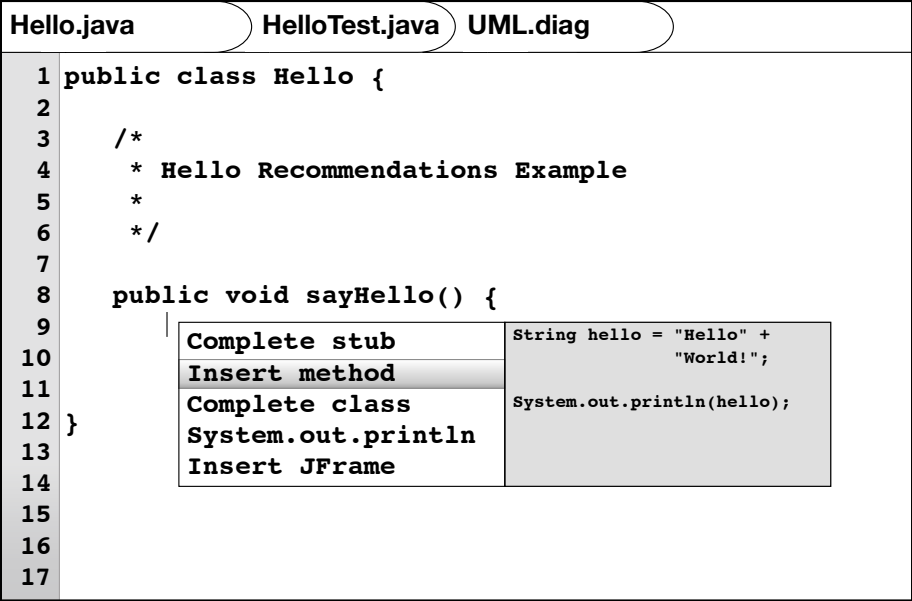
Hello.java HelloTest.java UML.diag

1 public class Hello {
2
3 /*
4 * Hello Recommendations Example
5 *
6 */
7
8 public void sayHello() {
9
10
11
12 }
13
14
15
16
17

Complete stub
Insert method
Complete class
System.out.println
Insert JFrame

String hello = "Hello" +
"World!";

System.out.println(hello);